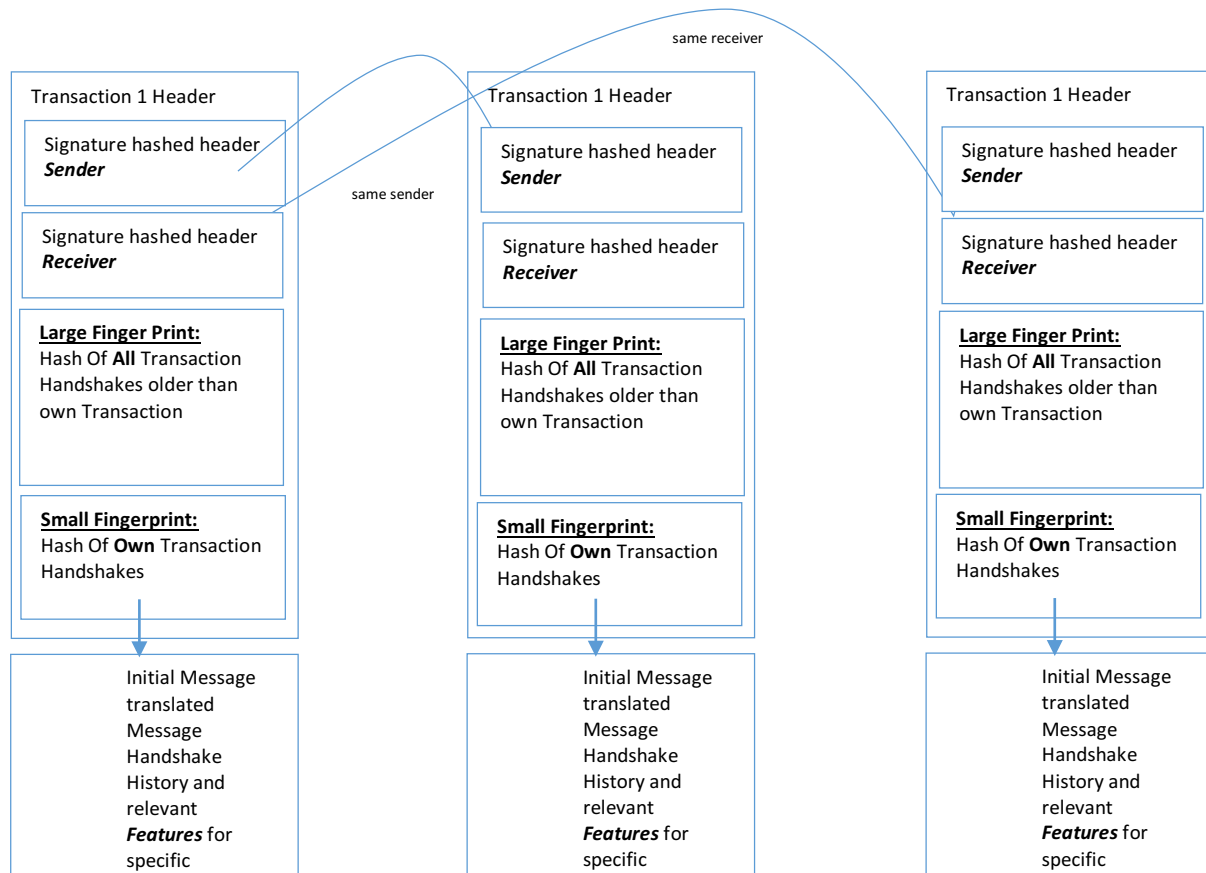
same receiver

Transaction 1 Header

Signature hashed header
Sender

Signature hashed header
Receiver

Large Finger Print:
Hash Of All Transaction Handshakes older than own Transaction

Small Fingerprint:
Hash Of Own Transaction Handshakes

Initial Message translated Message Handshake History and relevant Features for specific

same sender

Transaction 1 Header

Signature hashed header
Sender

Signature hashed header
Receiver

Large Finger Print:
Hash Of All Transaction Handshakes older than own Transaction

Small Fingerprint:
Hash Of Own Transaction Handshakes

Initial Message translated Message Handshake History and relevant Features for specific

Transaction 1 Header

Signature hashed header
Sender

Signature hashed header
Receiver

Large Finger Print:
Hash Of All Transaction Handshakes older than own Transaction

Small Fingerprint:
Hash Of Own Transaction Handshakes

Initial Message translated Message Handshake History and relevant Features for specific